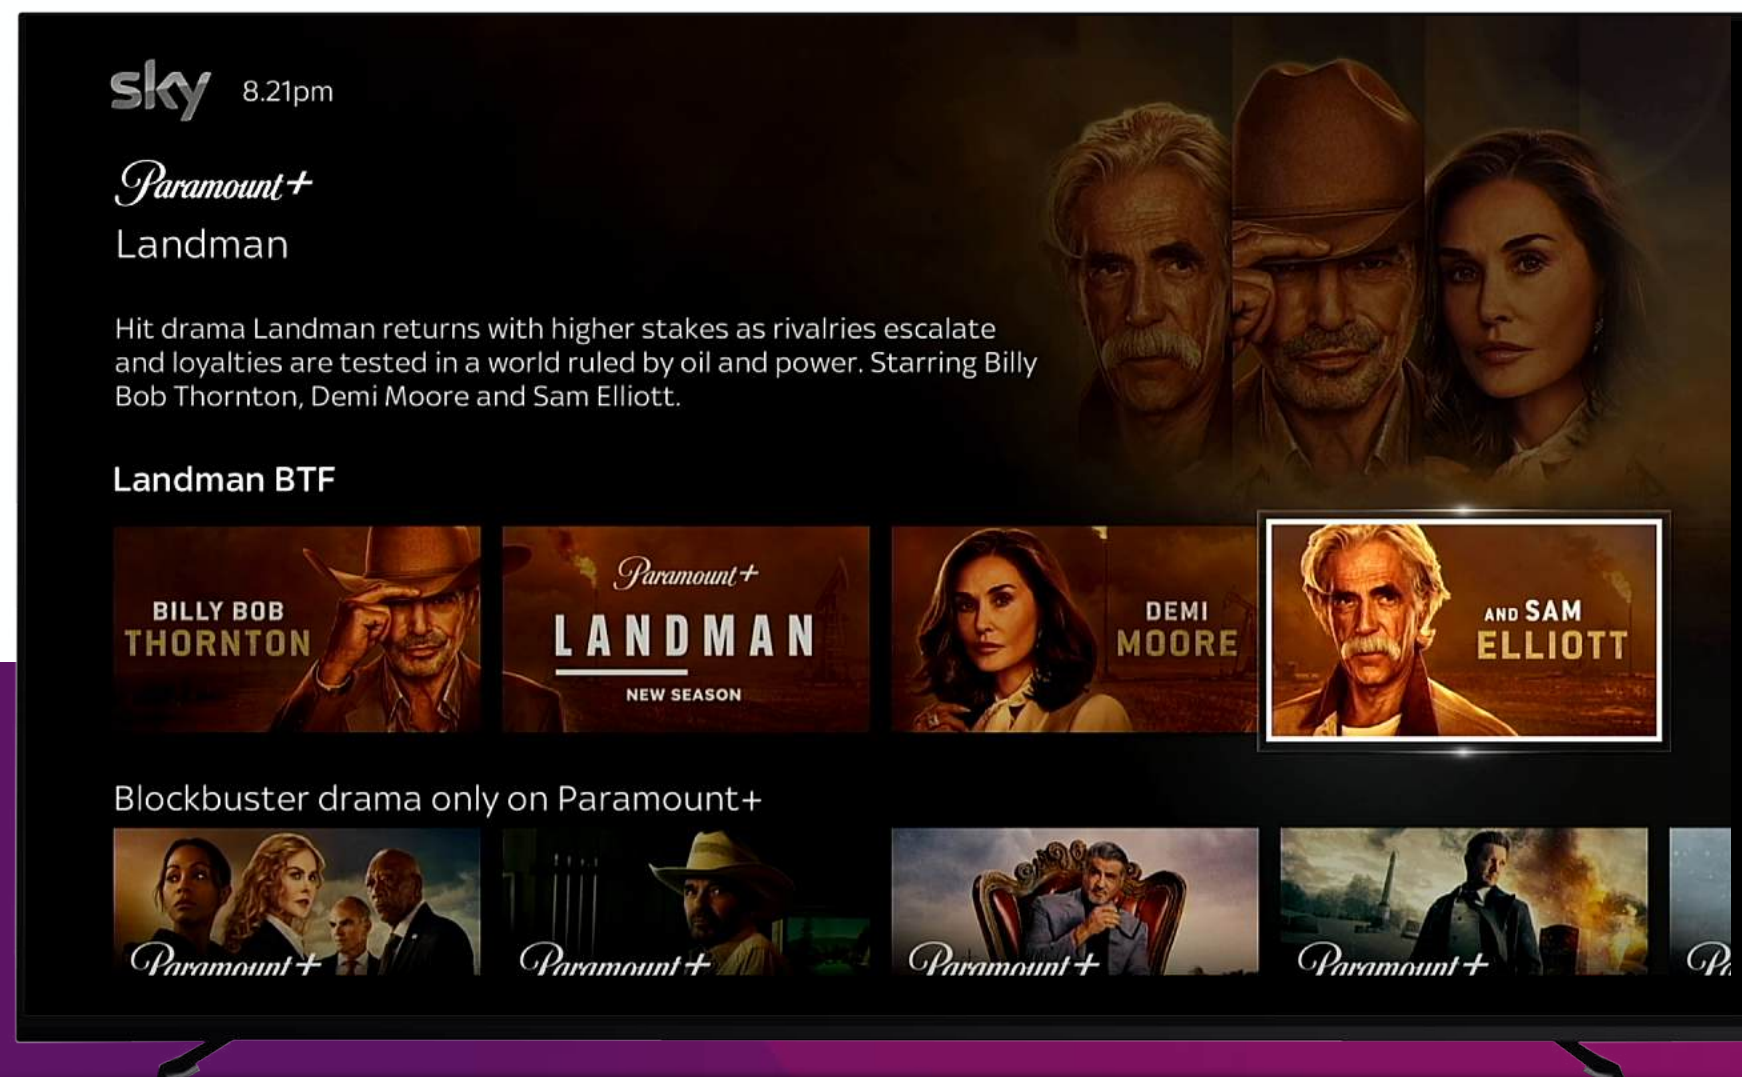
sky 8.21pm

Paramount+

Landman

Hit drama Landman returns with higher stakes as rivalries escalate and loyalties are tested in a world ruled by oil and power. Starring Billy Bob Thornton, Demi Moore and Sam Elliott.

Landman BTF

BILLY BOB THORNTON

Paramount+ LANDMAN NEW SEASON

DEMI MOORE

AND SAM ELLIOTT

Blockbuster drama only on Paramount+

Paramount+

Paramount+

Paramount+

Paramount+

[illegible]